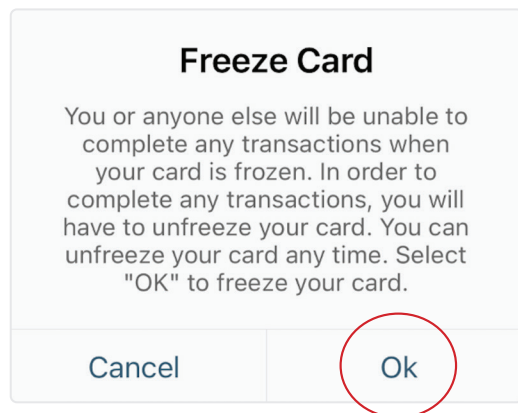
Freeze Card

You or anyone else will be unable to complete any transactions when your card is frozen. In order to complete any transactions, you will have to unfreeze your card. You can unfreeze your card any time. Select "OK" to freeze your card.

Cancel

Ok